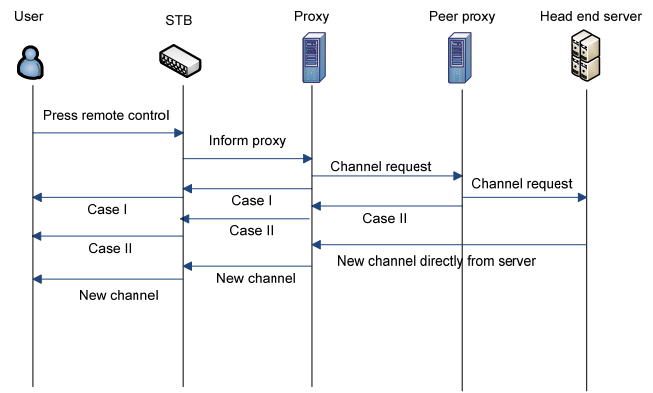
User

STB

Proxy

Peer proxy

Head end server

Press remote control

Inform proxy

Channel request

Channel request

Case I

Case I

Case II

Case II

Case II

New channel directly from server

New channel

New channel